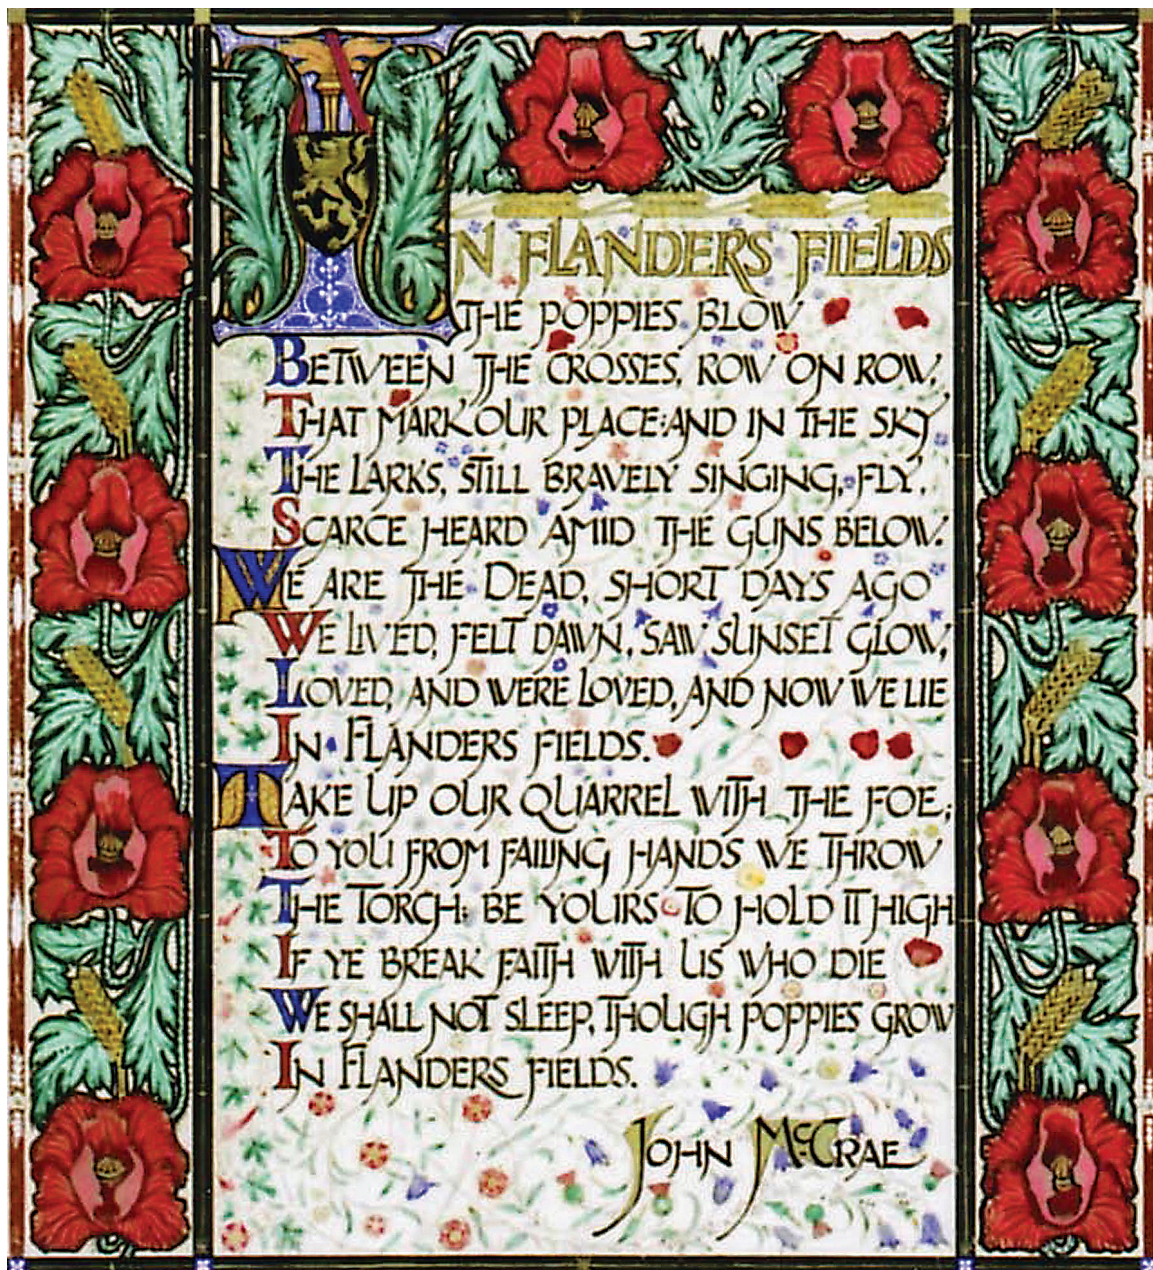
IN FLANDERS FIELDS
THE POPPIES BLOW
BETWEEN THE CROSSES, ROW ON ROW,
THAT MARK OUR PLACE: AND IN THE SKY
THE LARKS, STILL BRAVELY SINGING, FLY,
SCARCE HEARD AMID THE GUNS BELOW.
WE ARE THE DEAD, SHORT DAYS AGO
WE LIVED, FELT DAWN, SAW SUNSET GLOW,
LOVED, AND WERE LOVED, AND NOW WE LIE
IN FLANDERS FIELDS.
TAKE UP OUR QUARREL WITH THE FOE;
TO YOU FROM FAILING HANDS WE THROW
THE TORCH: BE YOURS TO HOLD IT HIGH
IF YE BREAK FAITH WITH US WHO DIE
WE SHALL NOT SLEEP, THOUGH POPPIES GROW
IN FLANDERS FIELDS.

JOHN McCRAE